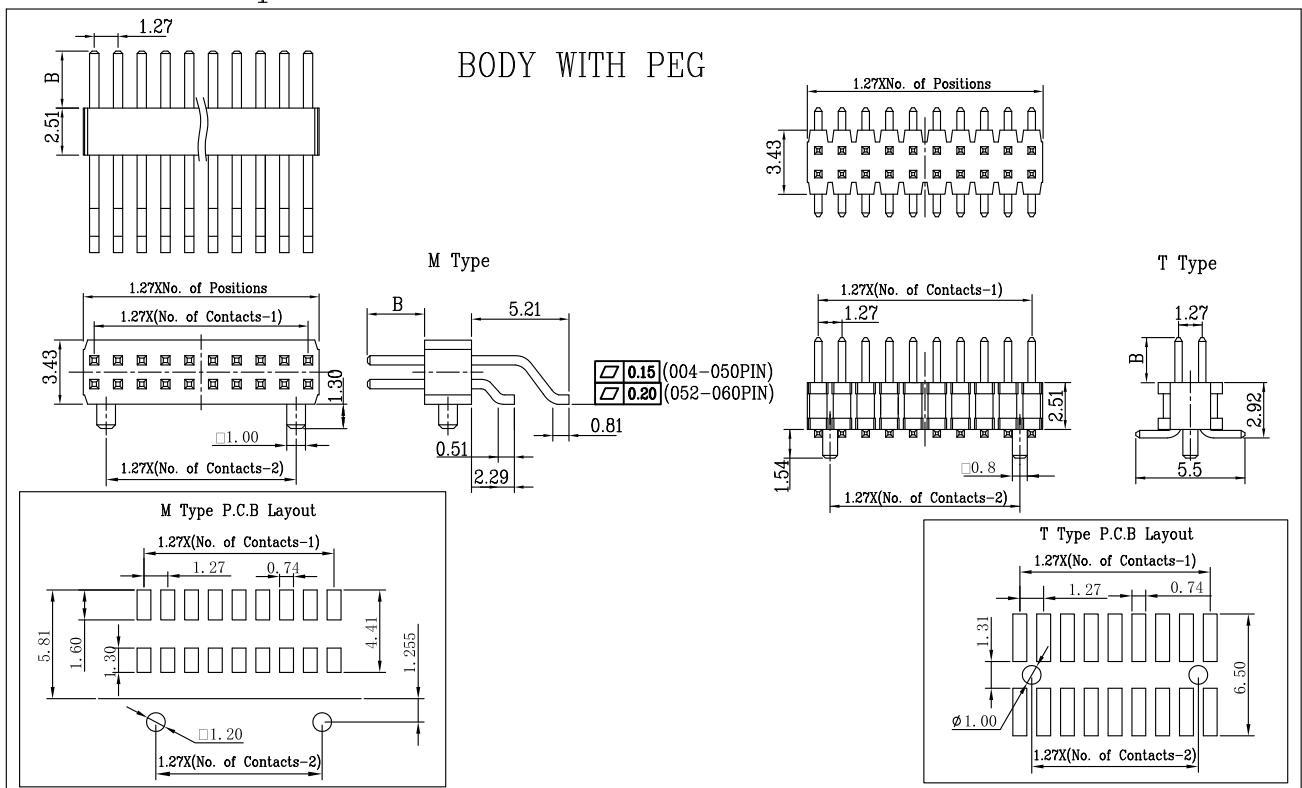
1.27

B

2.51

BODY WITH PEG

1.27XNo. of Positions

3.43

M Type

T Type

1.27XNo. of Positions

1.27X(No. of Contacts-1)

3.43

1.30

□1.00

1.27X(No. of Contacts-2)

B

5.21

0.51

2.29

0.81

$\varnothing$ 0.15 (004-050PIN)

$\varnothing$ 0.20 (052-060PIN)

1.27X(No. of Contacts-1)

1.27

2.51

1.54

□0.8

1.27X(No. of Contacts-2)

1.27

B

2.92

5.5

M Type P.C.B Layout

1.27X(No. of Contacts-1)

1.27

0.74

5.81

1.60

1.30

4.41

1.255

□1.20

1.27X(No. of Contacts-2)

T Type P.C.B Layout

1.27X(No. of Contacts-1)

1.27

0.74

1.31

6.50

$\phi$1.00

1.27X(No. of Contacts-2)